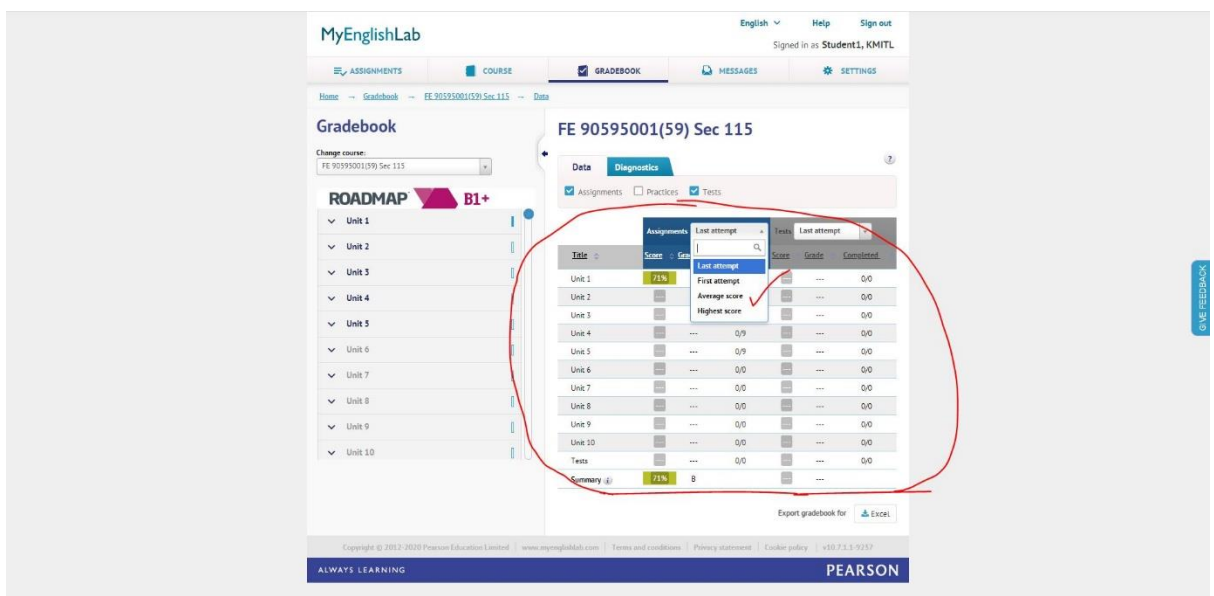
MyEnglishLab

English ∨ Help Sign out
Signed in as Student1, KMITL

ASSIGNMENTS COURSE GRADEBOOK MESSAGES SETTINGS

Home → Gradebook → FE 90595001(59) Sec 115 → Data

Gradebook

Change course:
FE 90595001(59) Sec 115

ROADMAP B1+

Unit 1
Unit 2
Unit 3
Unit 4
Unit 5
Unit 6
Unit 7
Unit 8
Unit 9
Unit 10

FE 90595001(59) Sec 115

Data Diagnostics

Assignments Practices Tests

Assignments Last attempt
Last attempt
First attempt
Average score
Highest score

Tests Last attempt

| Title | Score | Gra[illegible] | | Score | Grade | Completed |
|---|---|---|---|---|---|---|
| Unit 1 | 71% | | | | --- | 0/0 |
| Unit 2 | | | | | --- | 0/0 |
| Unit 3 | | | | | --- | 0/0 |
| Unit 4 | | --- | 0/9 | | --- | 0/0 |
| Unit 5 | | --- | 0/9 | | --- | 0/0 |
| Unit 6 | | --- | 0/0 | | --- | 0/0 |
| Unit 7 | | --- | 0/0 | | --- | 0/0 |
| Unit 8 | | --- | 0/0 | | --- | 0/0 |
| Unit 9 | | --- | 0/0 | | --- | 0/0 |
| Unit 10 | | --- | 0/0 | | --- | 0/0 |
| Tests | | --- | 0/0 | | --- | 0/0 |
| Summary | 71% | B | | | --- | |

Export gradebook for Excel

Copyright © 2012-2020 Pearson Education Limited | www.myenglishlab.com | Terms and conditions | Privacy statement | Cookie policy | v10.7.1.1-9257

ALWAYS LEARNING PEARSON

GIVE FEEDBACK